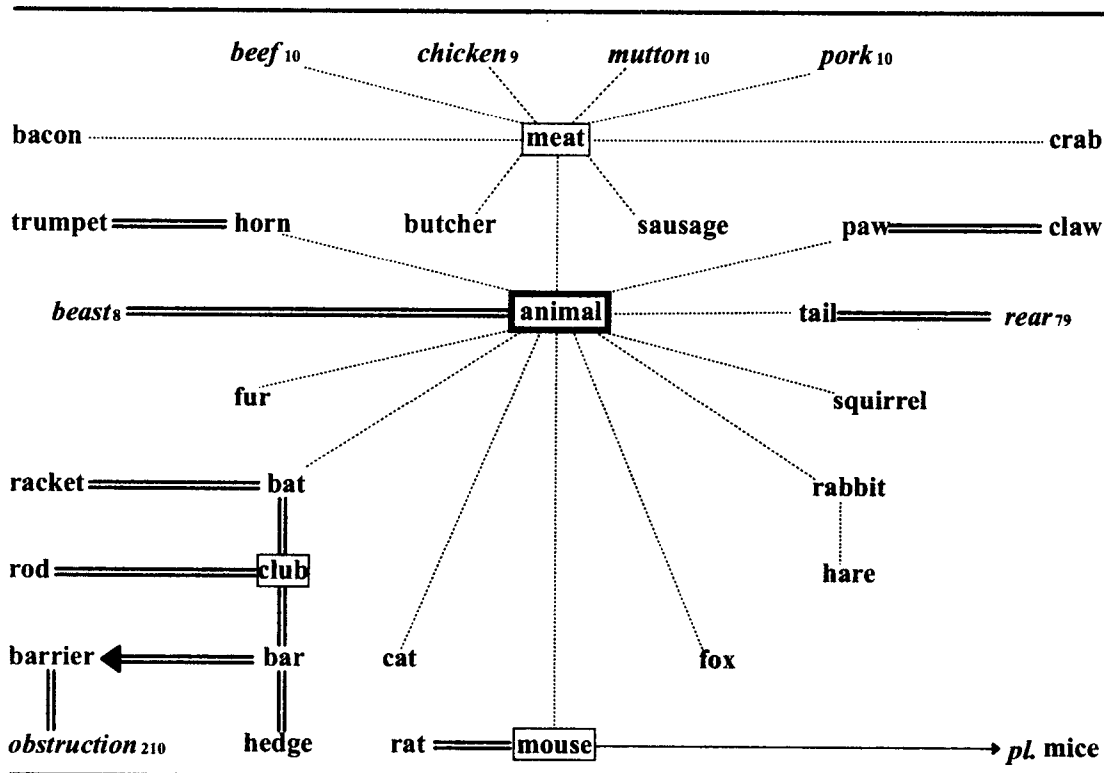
*beef* 10 *chicken* 9 *mutton* 10 *pork* 10

bacon meat crab

trumpet horn butcher sausage paw claw

*beast* 8 animal tail *rear* 79

fur squirrel

racket bat rabbit

rod club hare

barrier bar cat fox

*obstruction* 210 hedge rat mouse *pl.* mice